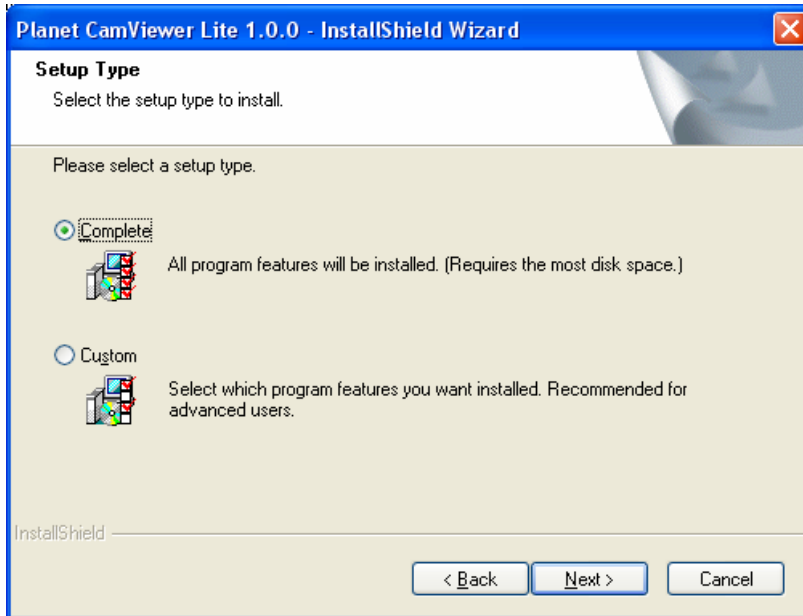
Planet CamViewer Lite 1.0.0 - InstallShield Wizard

Setup Type

Select the setup type to install.

Please select a setup type.

Complete

All program features will be installed. (Requires the most disk space.)

Custom

Select which program features you want installed. Recommended for advanced users.

InstallShield

< Back

Next >

Cancel